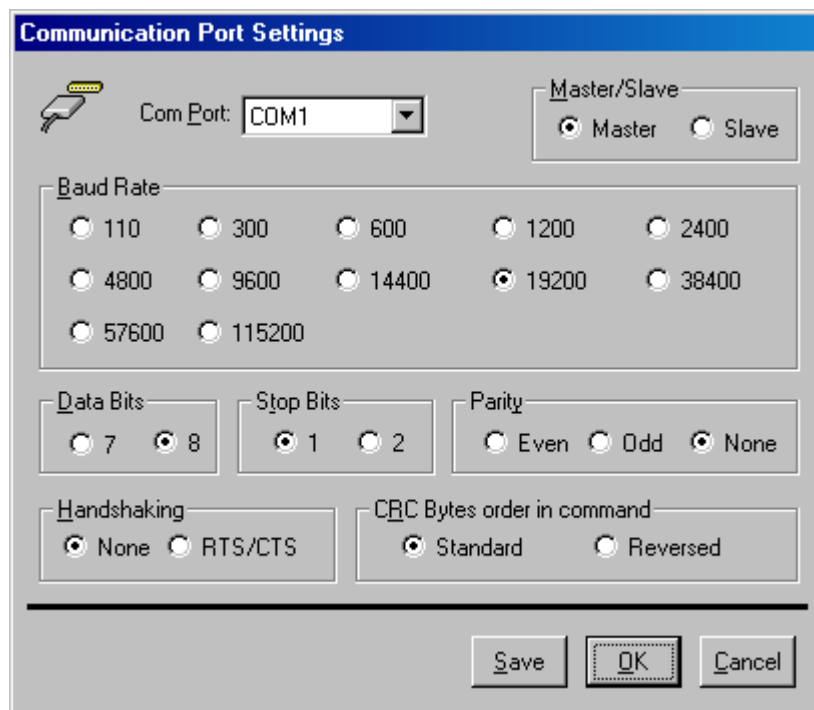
Communication Port Settings

Com Port: COM1

Master/Slave
Master
Slave

Baud Rate
110
300
600
1200
2400
4800
9600
14400
19200
38400
57600
115200

Data Bits
7
8

Stop Bits
1
2

Parity
Even
Odd
None

Handshaking
None
RTS/CTS

CRC Bytes order in command
Standard
Reversed

Save
OK
Cancel